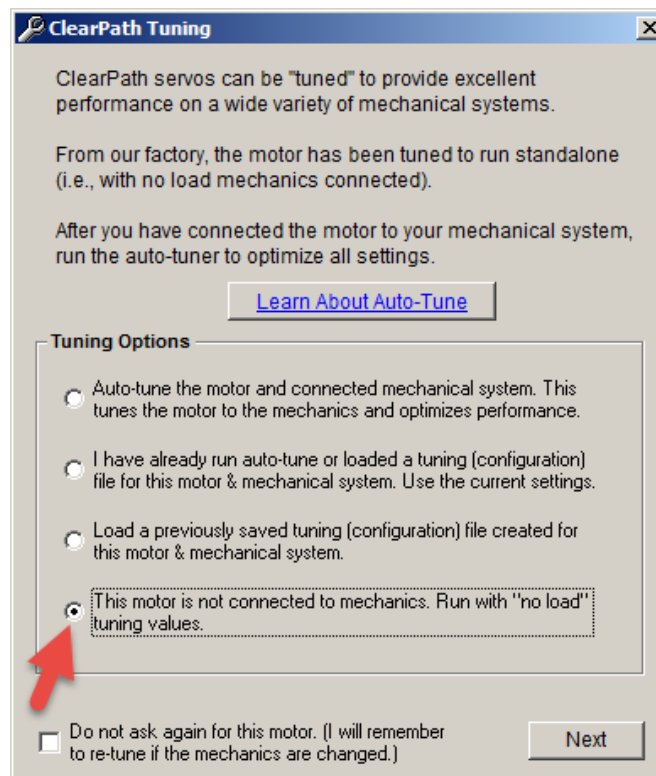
ClearPath Tuning

ClearPath servos can be "tuned" to provide excellent performance on a wide variety of mechanical systems.

From our factory, the motor has been tuned to run standalone (i.e., with no load mechanics connected).

After you have connected the motor to your mechanical system, run the auto-tuner to optimize all settings.

Learn About Auto-Tune

Tuning Options

Auto-tune the motor and connected mechanical system. This tunes the motor to the mechanics and optimizes performance.

I have already run auto-tune or loaded a tuning (configuration) file for this motor & mechanical system. Use the current settings.

Load a previously saved tuning (configuration) file created for this motor & mechanical system.

This motor is not connected to mechanics. Run with "no load" tuning values.

Do not ask again for this motor. (I will remember to re-tune if the mechanics are changed.)

Next